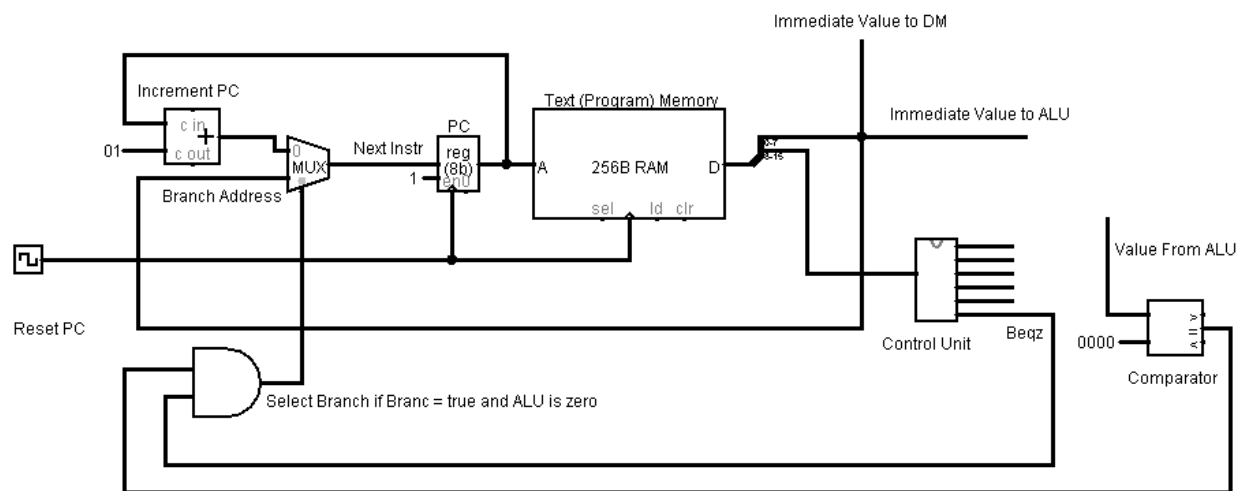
Immediate Value to DM

Increment PC

c in

+

c out

01

0

MUX

1

Branch Address

Next Instr

PC

reg

(8b)

1

en

Text (Program) Memory

A

256B RAM

D

sel

ld

clr

0-7

8-15

Immediate Value to ALU

Value From ALU

Reset PC

Control Unit

Beqz

0000

>

=

<

Comparator

Select Branch if Branc = true and ALU is zero